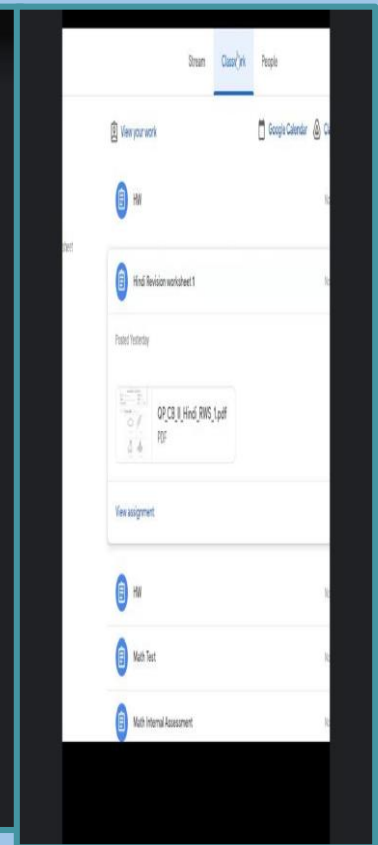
Stream Classwork People

View your work

Google Calendar Cl

HW

tent

Hindi Revision worksheet 1

Posted Yesterday

QP_C8_II_Hindi_RWS_1.pdf
PDF

View assignment

HW

Math Test

Math Internal Assessment